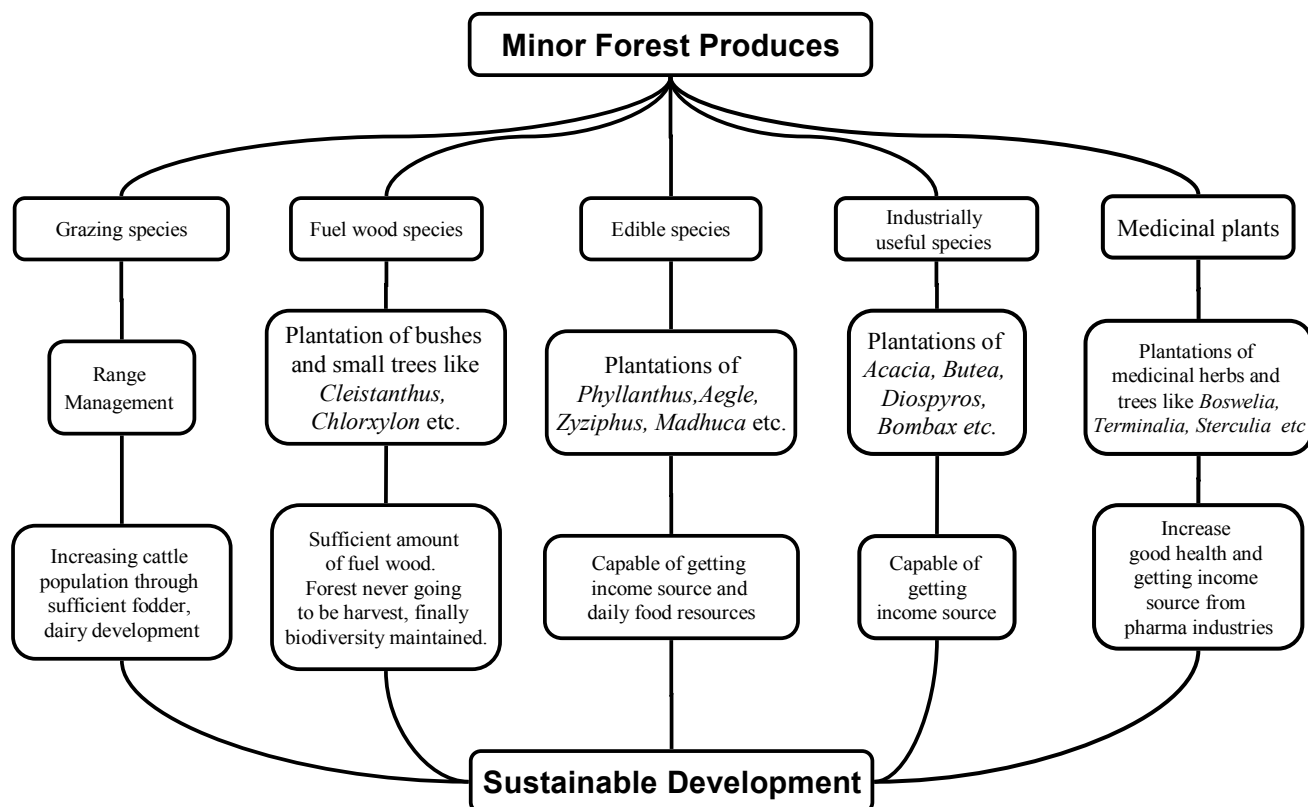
Minor Forest Produces

Grazing species

Range Management

Increasing cattle population through sufficient fodder, dairy development

Fuel wood species

Plantation of bushes and small trees like *Cleistanthus, Chlorxylon* etc.

Sufficient amount of fuel wood. Forest never going to be harvest, finally biodiversity maintained.

Edible species

Plantations of *Phyllanthus,Aegle, Zyziphus, Madhuca* etc.

Capable of getting income source and daily food resources

Industrially useful species

Plantations of *Acacia, Butea, Diospyros, Bombax etc.*

Capable of getting income source

Medicinal plants

Plantations of medicinal herbs and trees like *Boswelia, Terminalia, Sterculia etc*

Increase good health and getting income source from pharma industries

Sustainable Development